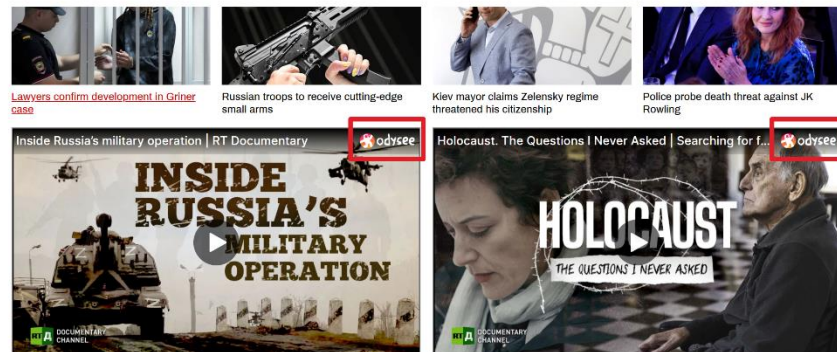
Lawyers confirm development in Griner case

Russian troops to receive cutting-edge small arms

Kiev mayor claims Zelensky regime threatened his citizenship

Police probe death threat against JK Rowling

Inside Russia's military operation | RT Documentary

odysee

INSIDE RUSSIA'S MILITARY OPERATION

RT DOCUMENTARY CHANNEL

Holocaust. The Questions I Never Asked | Searching for f...

odysee

HOLOCAUST

THE QUESTIONS I NEVER ASKED

RT DOCUMENTARY CHANNEL